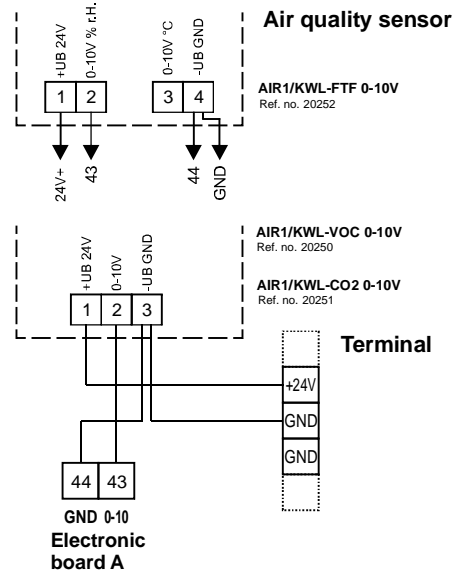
+UB 24V
0-10V % r.H.
0-10V °C
-UB GND

Air quality sensor

1 2 3 4

AIR1/KWL-FTF 0-10V
Ref. no. 20252

24V+
43
44
GND

+UB 24V
0-10V
-UB GND

AIR1/KWL-VOC 0-10V
Ref. no. 20250

AIR1/KWL-CO2 0-10V
Ref. no. 20251

1 2 3

Terminal

+24V
GND
GND

44 43
GND 0-10
Electronic board A